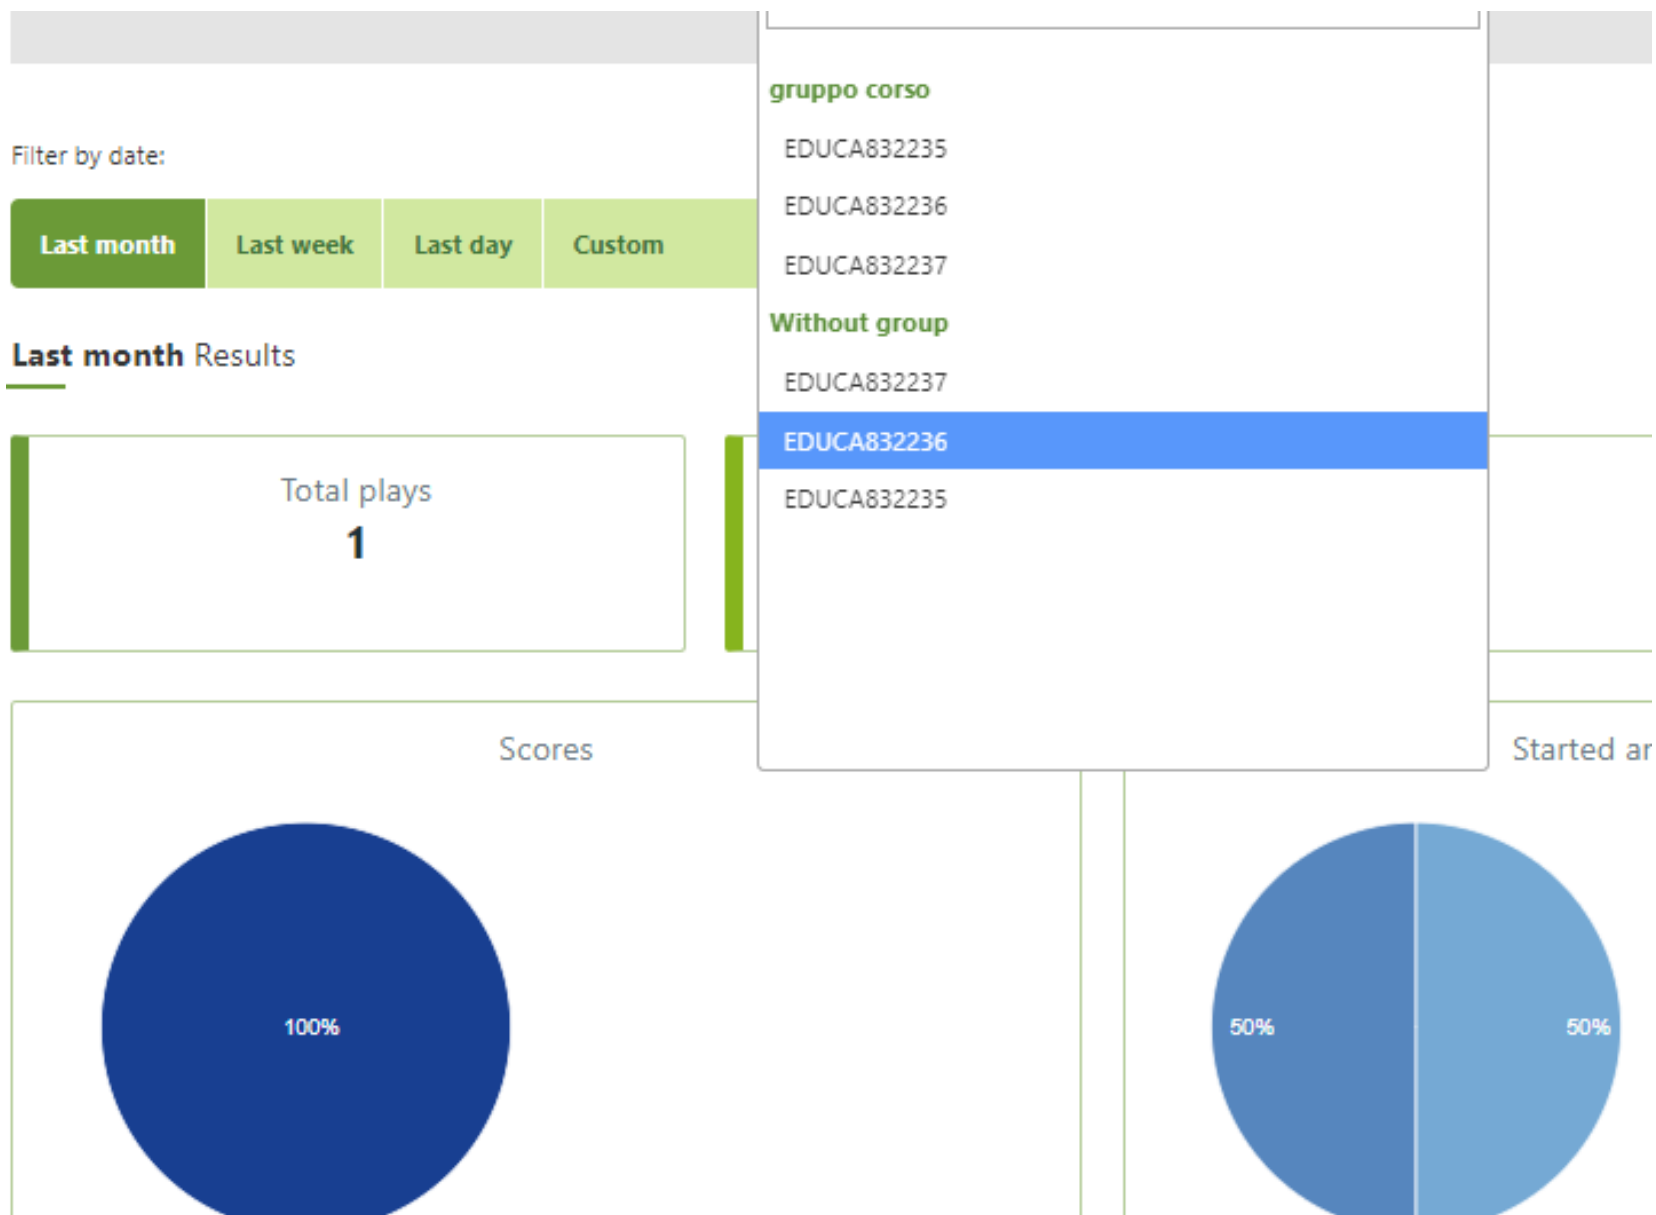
Filter by date:

Last month
Last week
Last day
Custom

Last month Results

Total plays
1

Scores

100%

gruppo corso
EDUCA832235
EDUCA832236
EDUCA832237
Without group
EDUCA832237
EDUCA832236
EDUCA832235

Started ar

50%
50%